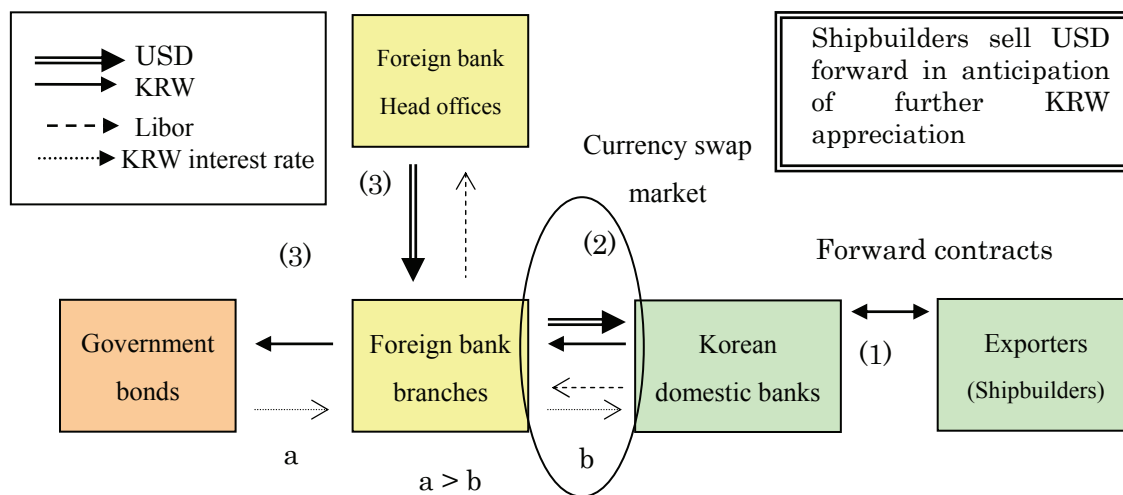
USD
KRW
Libor
KRW interest rate

Foreign bank Head offices

Shipbuilders sell USD forward in anticipation of further KRW appreciation

Currency swap market

(3)

(3)

(2)

Forward contracts

Government bonds

Foreign bank branches

Korean domestic banks

(1)

Exporters (Shipbuilders)

a

a > b

b